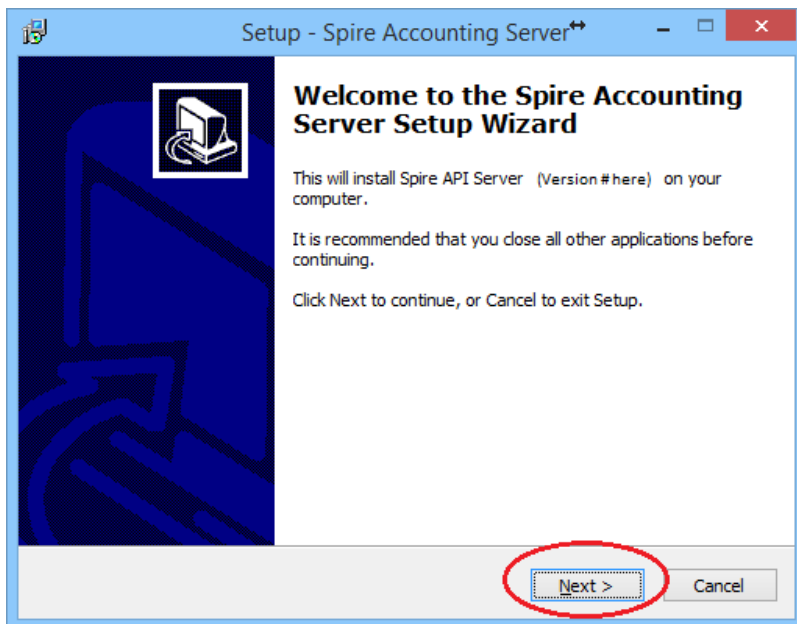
Setup - Spire Accounting Server

Welcome to the Spire Accounting Server Setup Wizard

This will install Spire API Server (Version # here) on your computer.

It is recommended that you close all other applications before continuing.

Click Next to continue, or Cancel to exit Setup.

Next >

Cancel